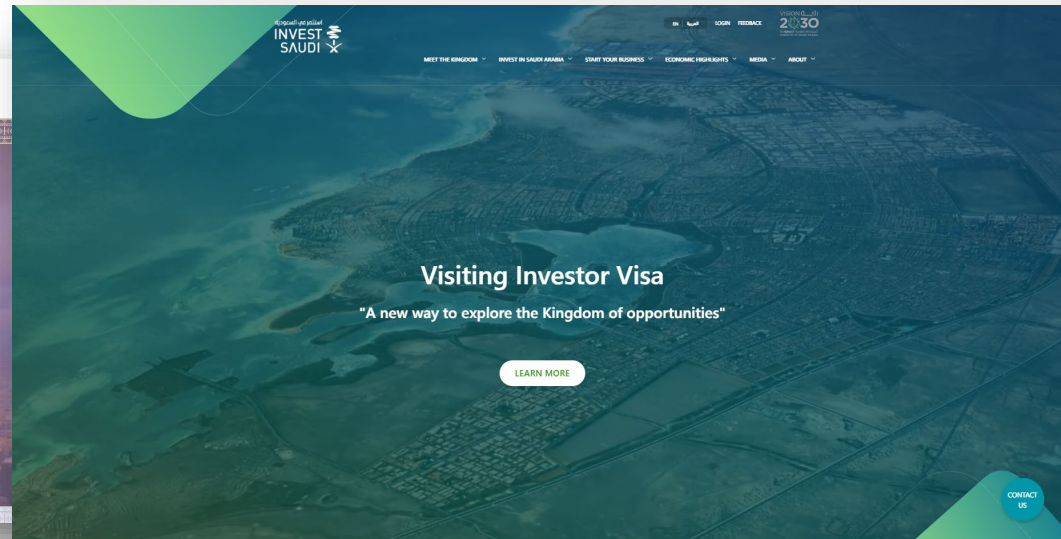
استثمر في السعودية
INVEST SAUDI

EN العربية LOGIN FEEDBACK

VISION 2030

MEET THE KINGDOM INVEST IN SAUDI ARABIA START YOUR BUSINESS ECONOMIC HIGHLIGHTS MEDIA ABOUT

Visiting Investor Visa

"A new way to explore the Kingdom of opportunities"

LEARN MORE

CONTACT US